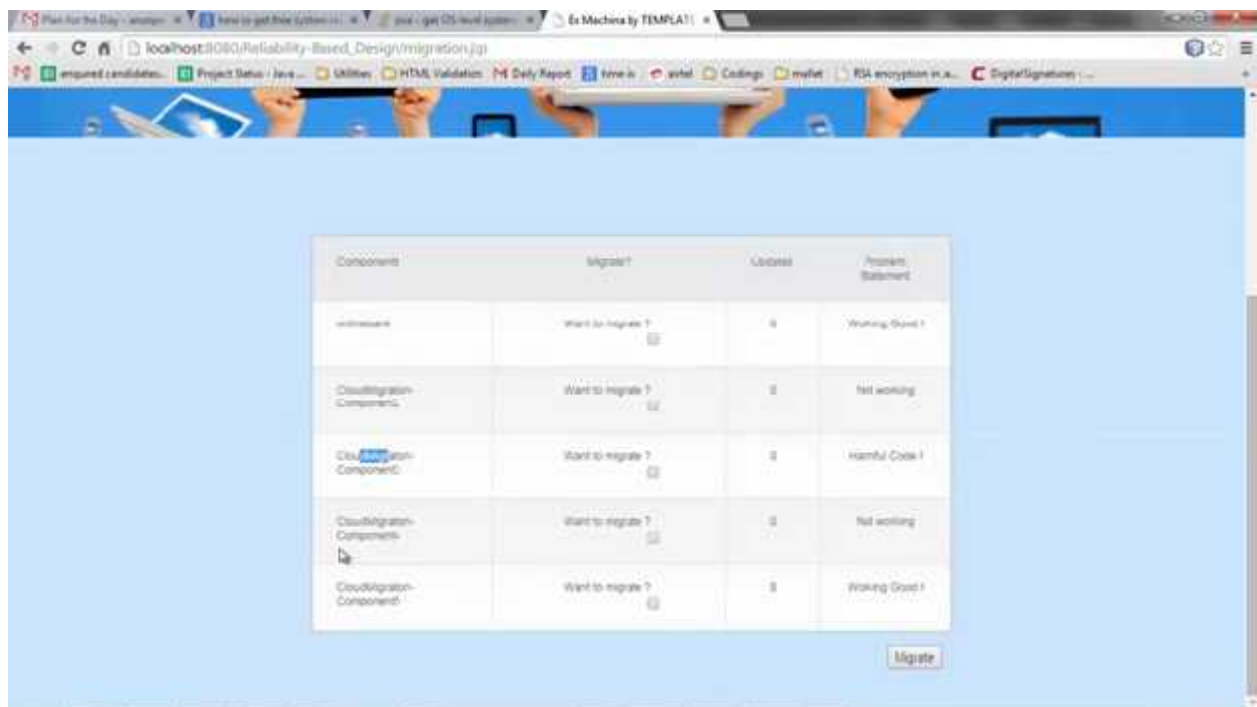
Plan for the Day - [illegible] × | how to get free system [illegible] × | java - get OS level system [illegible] × | Ex Machina by TEMPLATE ×

localhost:8080/Reliability-Based_Design/migration.jsp

enquired candidates... | Project Status / Java ... | Utilities | HTML Validation | Daily Report | time is | airtel | Codings | mallet | RSA encryption in a... | DigitalSignatures - ...

| Components | Migrate? | Updates | Problem Statement |
|---|---|---|---|
| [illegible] | Want to migrate ? | 0 | Working Good ! |
| CloudMigration-ComponentL | Want to migrate ? | 0 | Not working |
| CloudMigration-ComponentC | Want to migrate ? | 0 | Harmful Code ! |
| CloudMigration-ComponentA | Want to migrate ? | 0 | Not working |
| CloudMigration-ComponentB | Want to migrate ? | 0 | Working Good ! |

Migrate